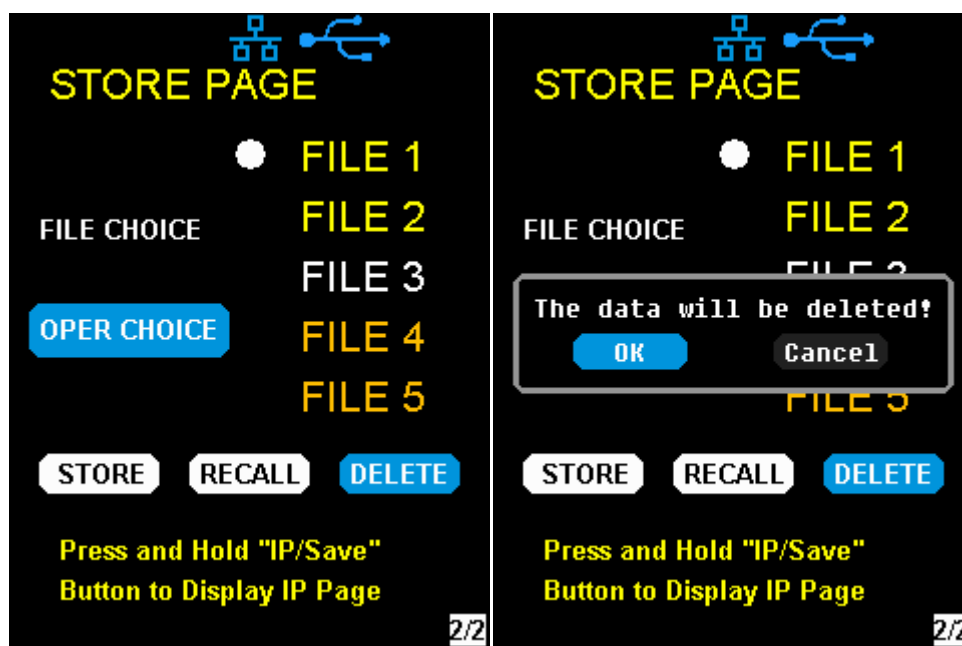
STORE PAGE

FILE 1
FILE 2
FILE 3
FILE 4
FILE 5

FILE CHOICE

OPER CHOICE

STORE RECALL DELETE

Press and Hold "IP/Save" Button to Display IP Page

2/2

STORE PAGE

FILE 1
FILE 2
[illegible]
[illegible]

FILE CHOICE

The data will be deleted!

OK Cancel

STORE RECALL DELETE

Press and Hold "IP/Save" Button to Display IP Page

2/2